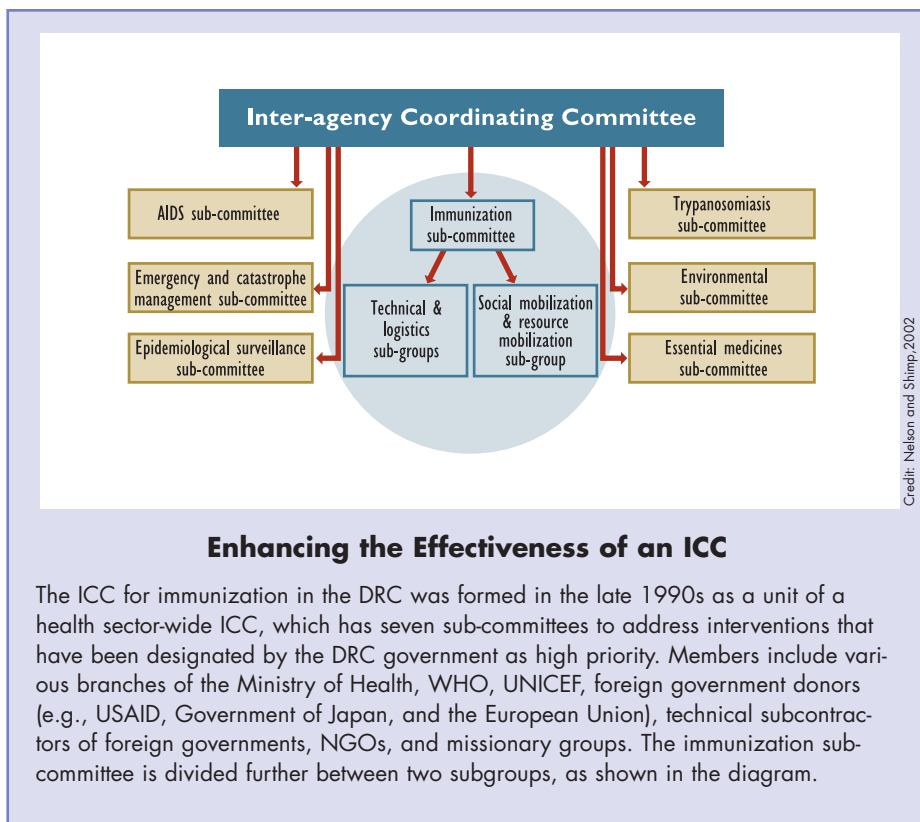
Inter-agency Coordinating Committee

AIDS sub-committee

Emergency and catastrophe management sub-committee

Epidemiological surveillance sub-committee

Immunization sub-committee

Technical & logistics sub-groups

Social mobilization & resource mobilization sub-group

Trypanosomiasis sub-committee

Environmental sub-committee

Essential medicines sub-committee

Credit: Nelson and Shimp,2002

Enhancing the Effectiveness of an ICC

The ICC for immunization in the DRC was formed in the late 1990s as a unit of a health sector-wide ICC, which has seven sub-committees to address interventions that have been designated by the DRC government as high priority. Members include various branches of the Ministry of Health, WHO, UNICEF, foreign government donors (e.g., USAID, Government of Japan, and the European Union), technical subcontractors of foreign governments, NGOs, and missionary groups. The immunization subcommittee is divided further between two subgroups, as shown in the diagram.